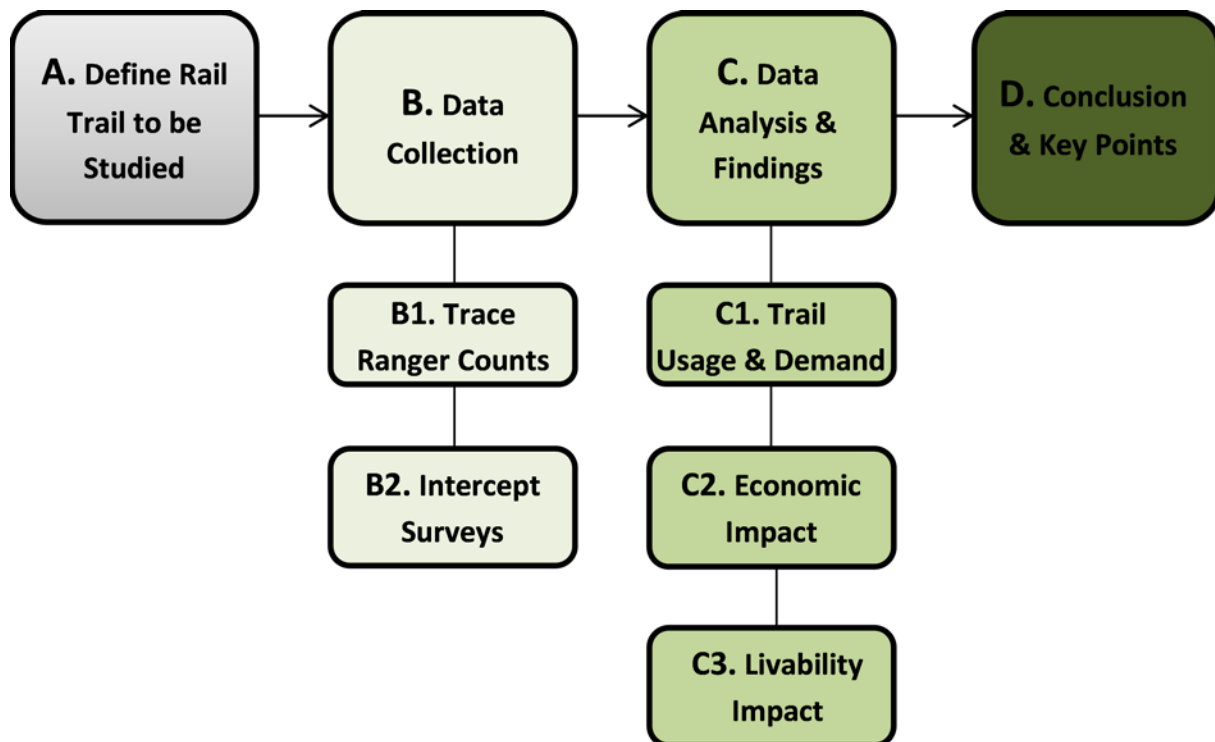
A. Define Rail Trail to be Studied

B. Data Collection

C. Data Analysis & Findings

D. Conclusion & Key Points

B1. Trace Ranger Counts

B2. Intercept Surveys

C1. Trail Usage & Demand

C2. Economic Impact

C3. Livability Impact